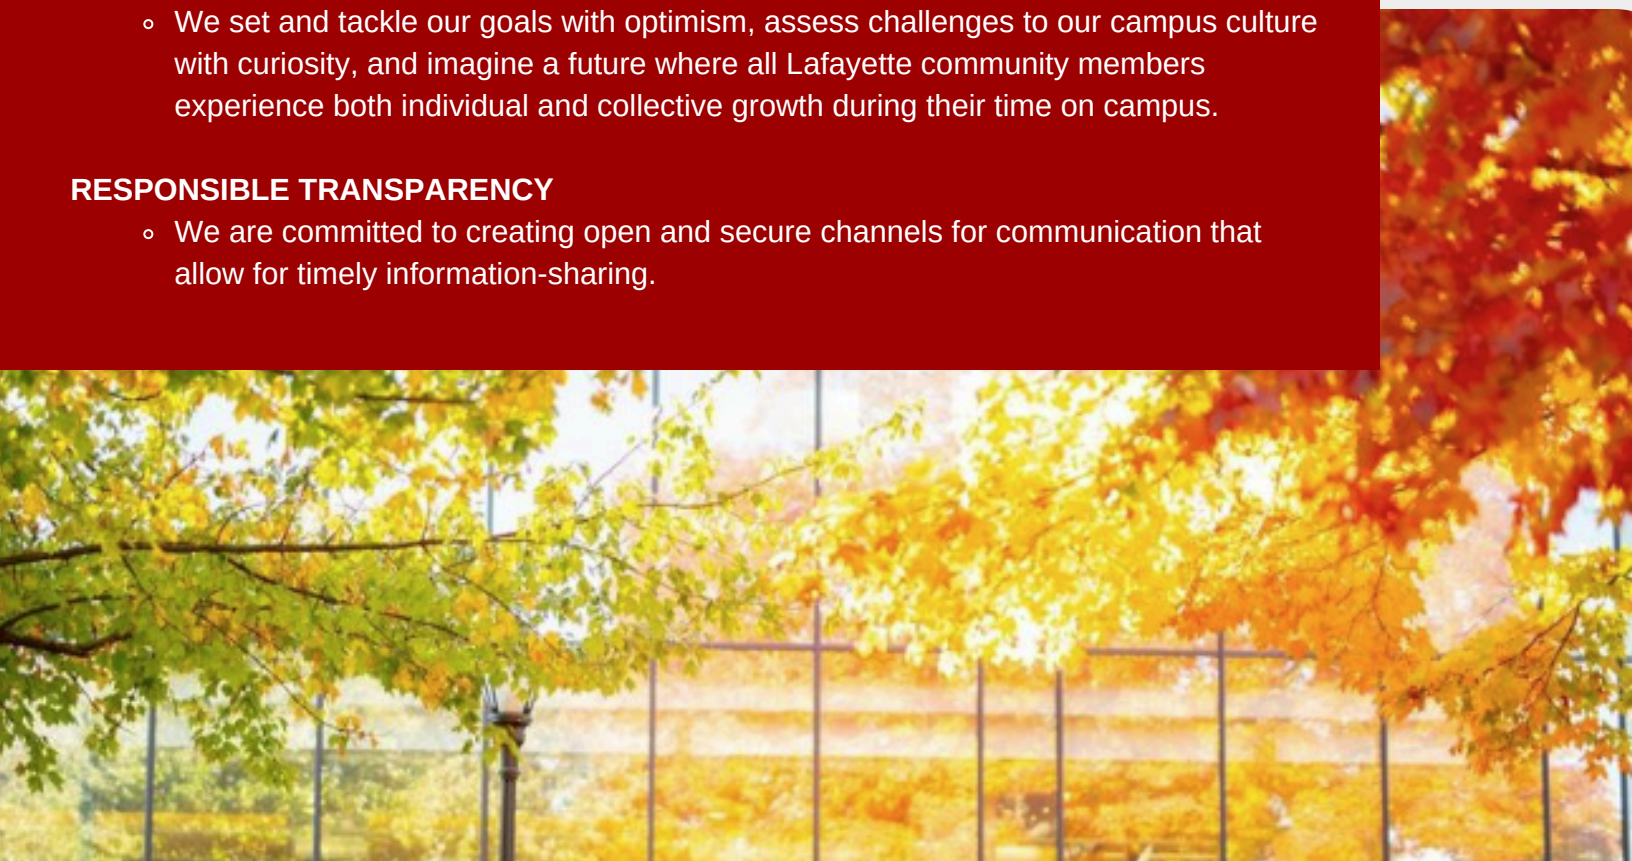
- We set and tackle our goals with optimism, assess challenges to our campus culture with curiosity, and imagine a future where all Lafayette community members experience both individual and collective growth during their time on campus.

RESPONSIBLE TRANSPARENCY

- We are committed to creating open and secure channels for communication that allow for timely information-sharing.